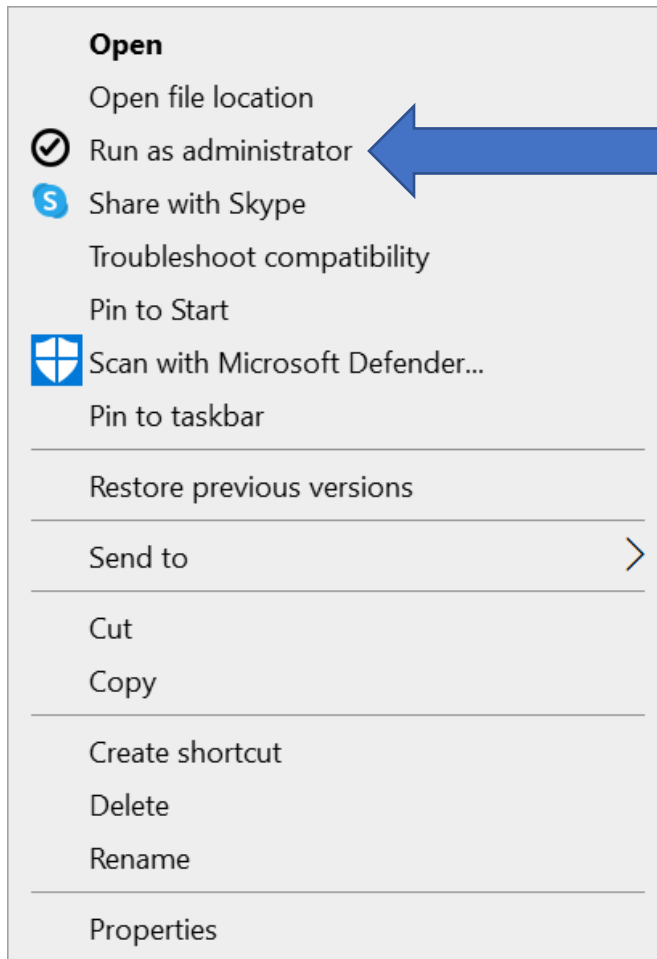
Open
Open file location
Run as administrator
Share with Skype
Troubleshoot compatibility
Pin to Start
Scan with Microsoft Defender...
Pin to taskbar

Restore previous versions

Send to

Cut
Copy

Create shortcut
Delete
Rename

Properties